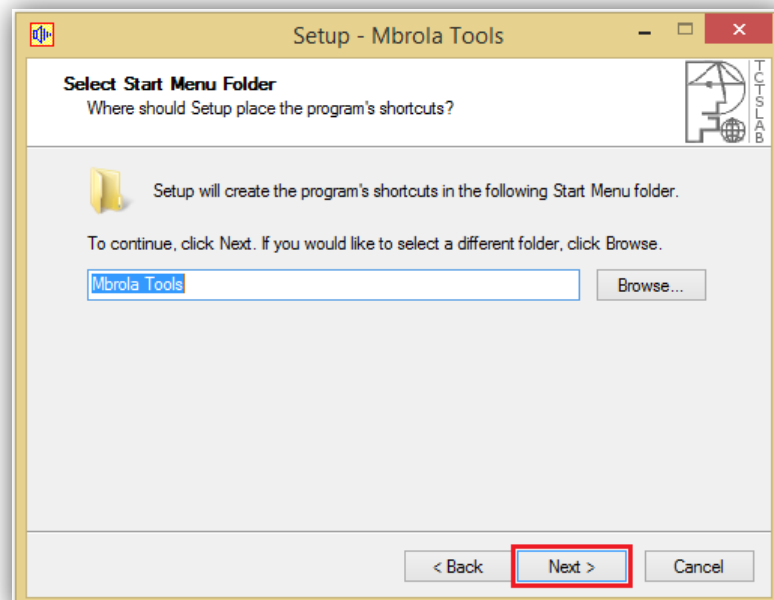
Setup - Mbrola Tools

Select Start Menu Folder
Where should Setup place the program's shortcuts?

TCTS LAB

Setup will create the program's shortcuts in the following Start Menu folder.

To continue, click Next. If you would like to select a different folder, click Browse.

Mbrola Tools

Browse...

< Back

Next >

Cancel